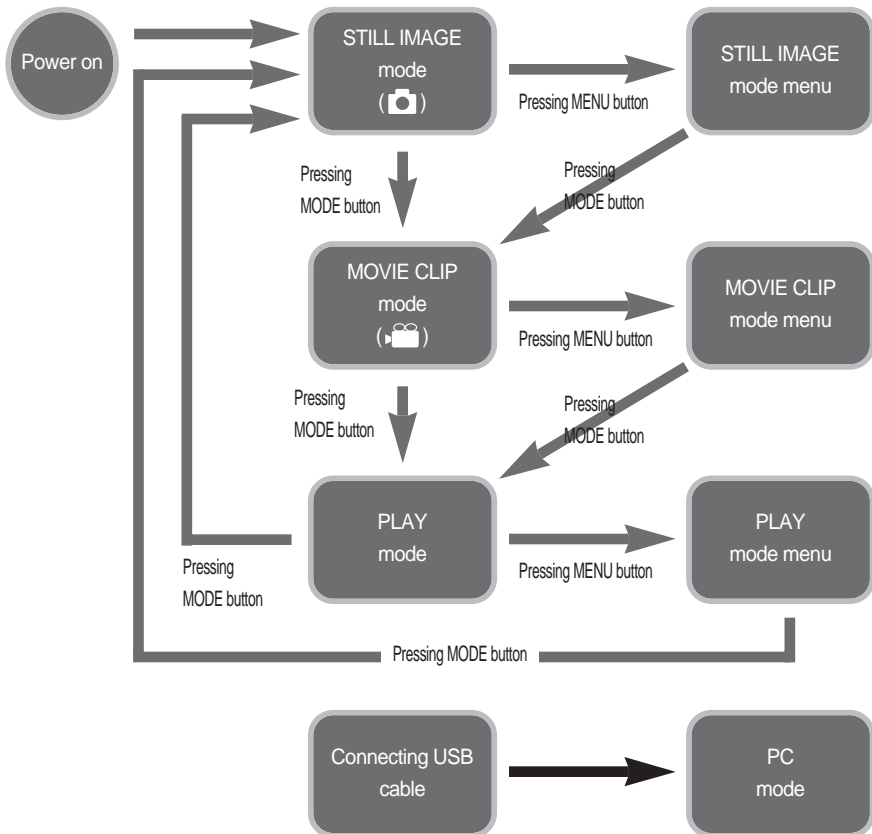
Power on

STILL IMAGE mode ( )

Pressing MENU button

STILL IMAGE mode menu

Pressing MODE button

Pressing MODE button

MOVIE CLIP mode ( )

Pressing MENU button

MOVIE CLIP mode menu

Pressing MODE button

Pressing MODE button

PLAY mode

Pressing MENU button

PLAY mode menu

Pressing MODE button

Pressing MODE button

Connecting USB cable

PC mode